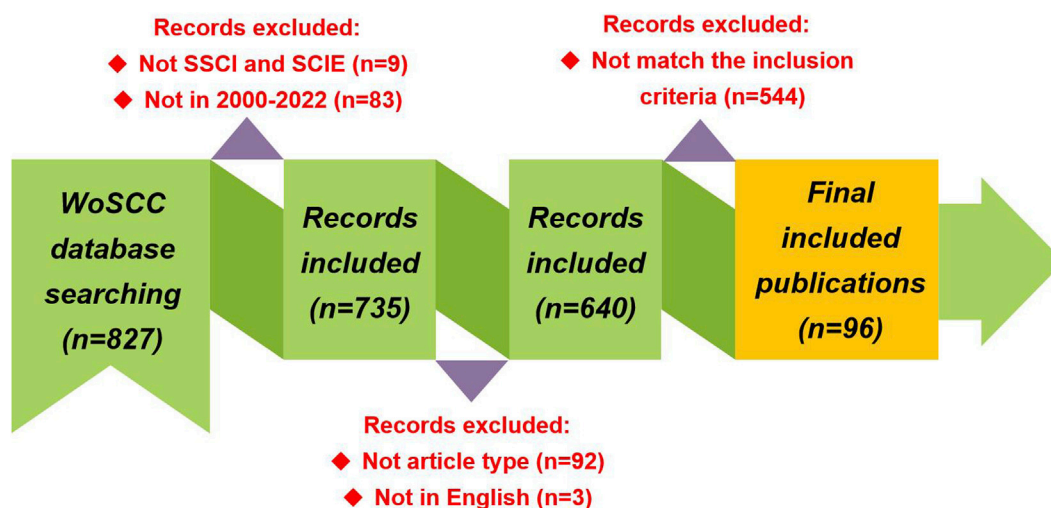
Records excluded:
◆ Not SSCI and SCIE (n=9)
◆ Not in 2000-2022 (n=83)

Records excluded:
◆ Not match the inclusion criteria (n=544)

WoSCC database searching (n=827)

Records included (n=735)

Records included (n=640)

Final included publications (n=96)

Records excluded:
◆ Not article type (n=92)
◆ Not in English (n=3)